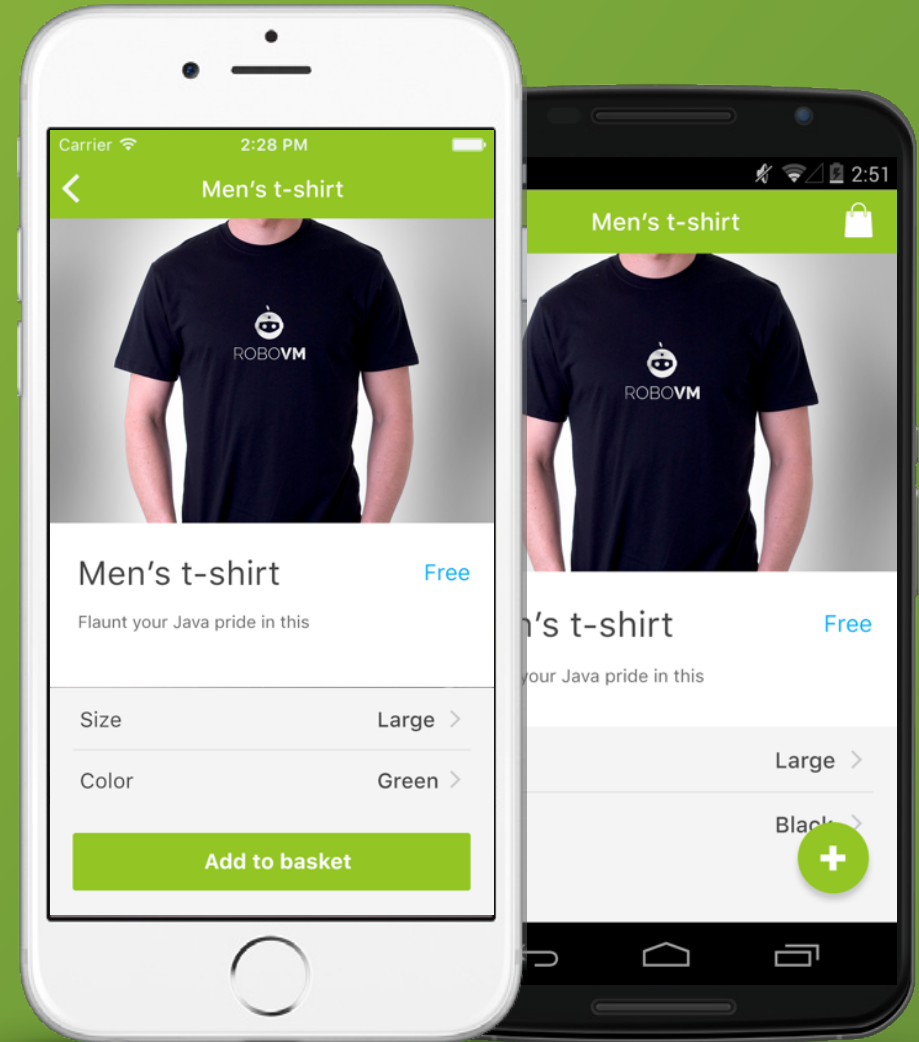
Carrier 2:28 PM

Men's t-shirt

ROBOVM

Men's t-shirt Free

Flaunt your Java pride in this

Size Large

Color Green

Add to basket

2:51

Men's t-shirt

ROBOVM

n's t-shirt Free

your Java pride in this

Large

Black